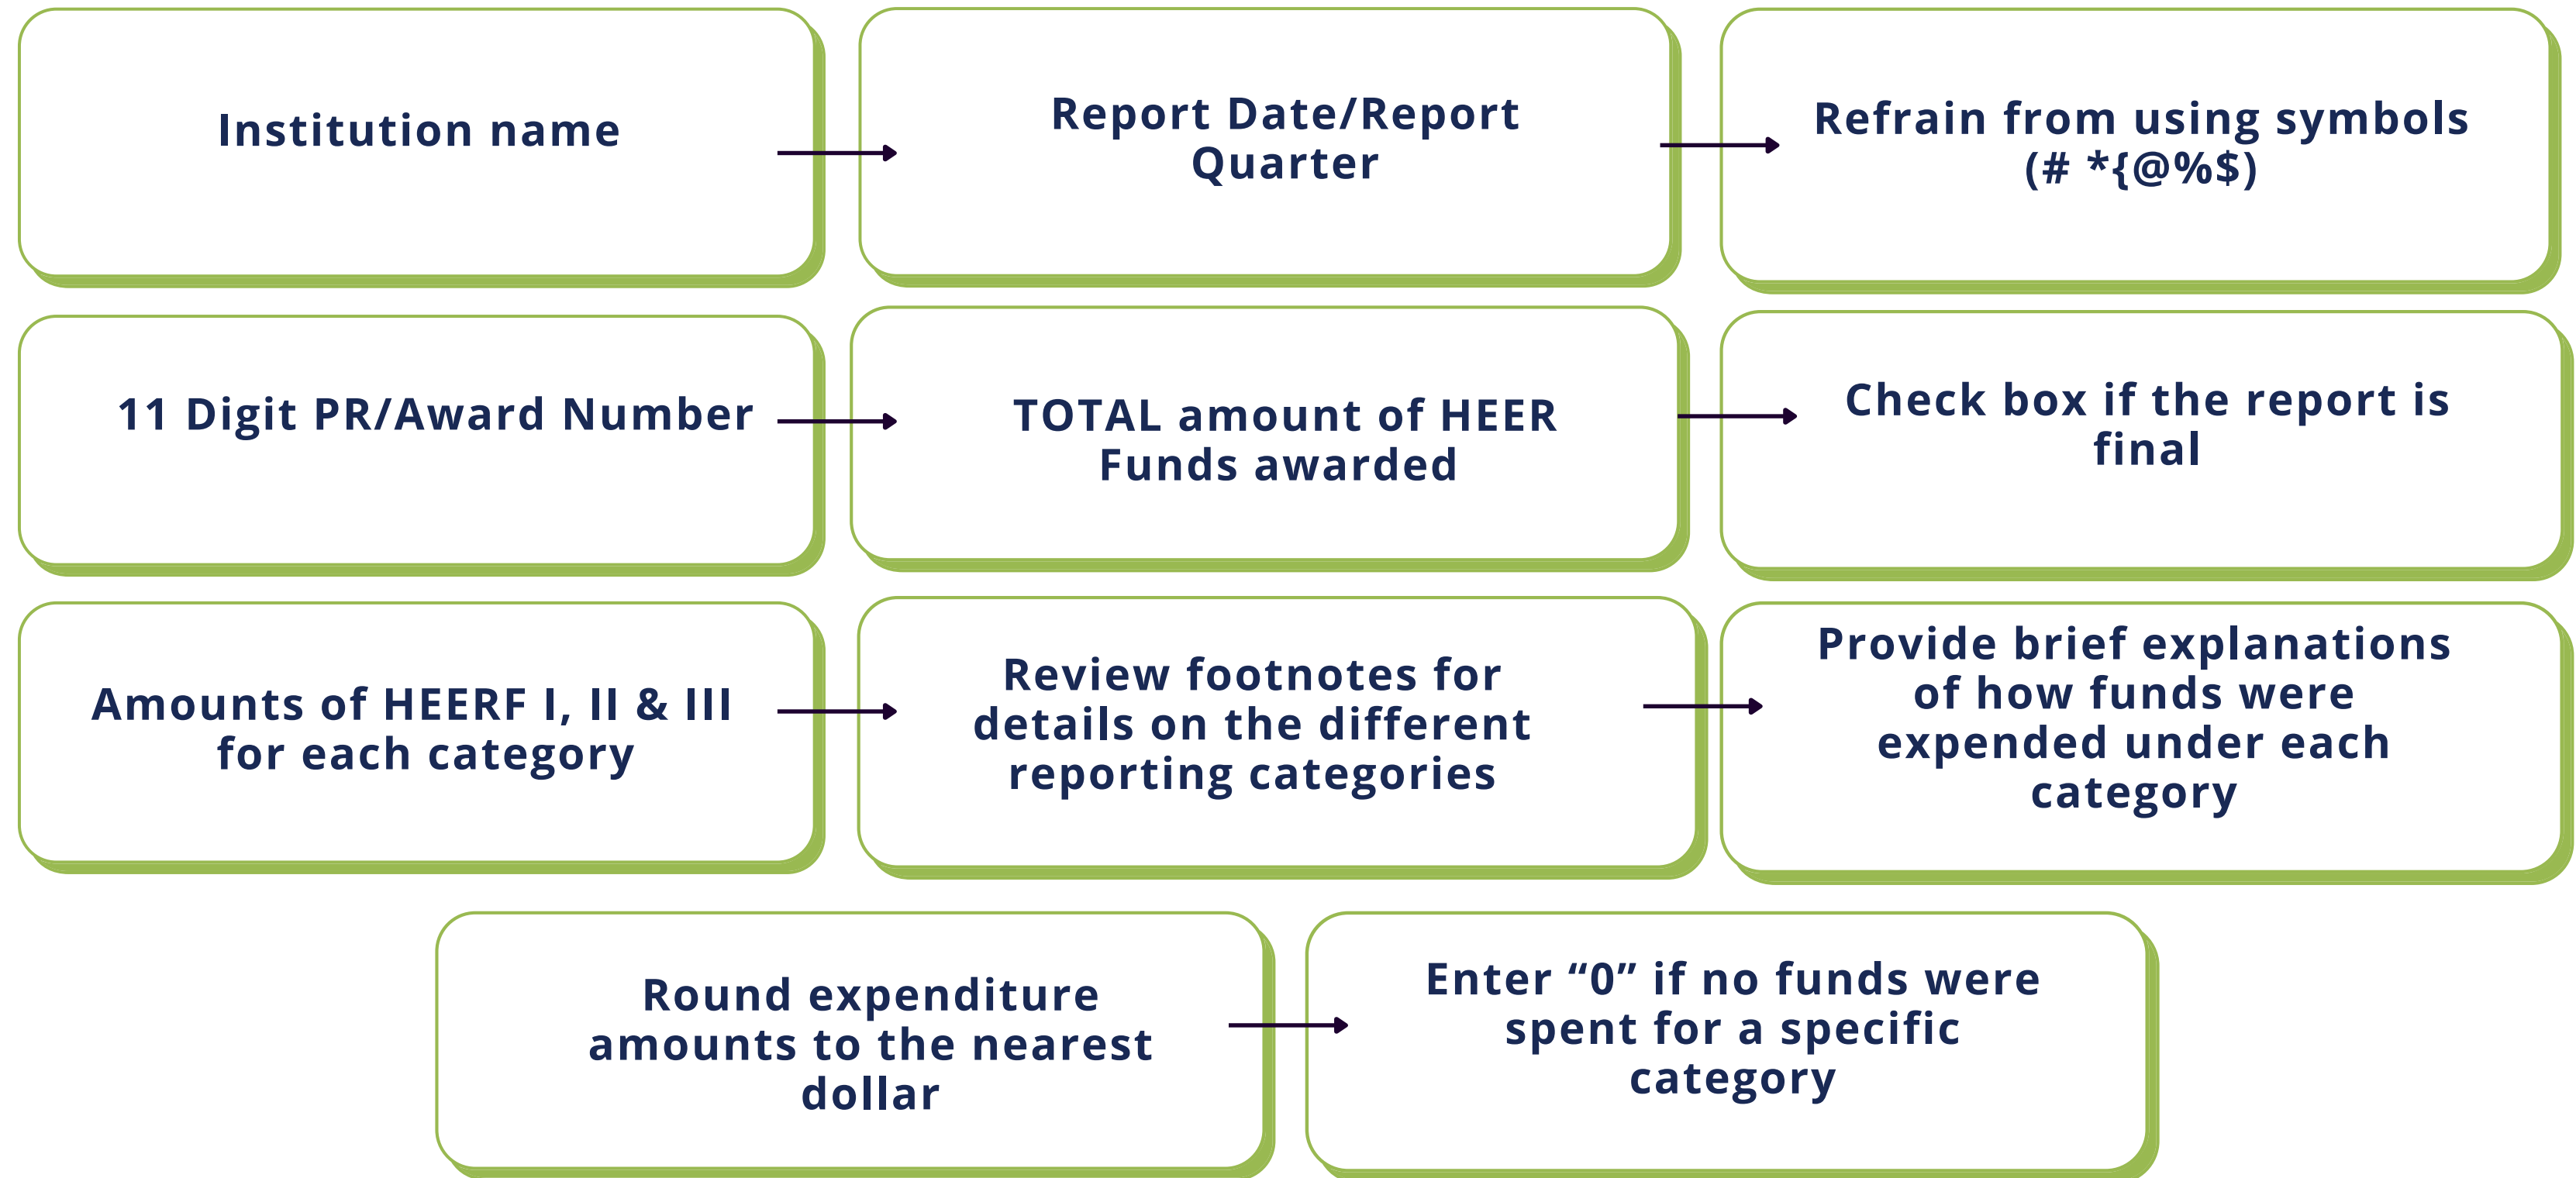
Institution name

Report Date/Report Quarter

Refrain from using symbols (# *{@%$)

11 Digit PR/Award Number

TOTAL amount of HEER Funds awarded

Check box if the report is final

Amounts of HEERF I, II & III for each category

Review footnotes for details on the different reporting categories

Provide brief explanations of how funds were expended under each category

Round expenditure amounts to the nearest dollar

Enter “0” if no funds were spent for a specific category